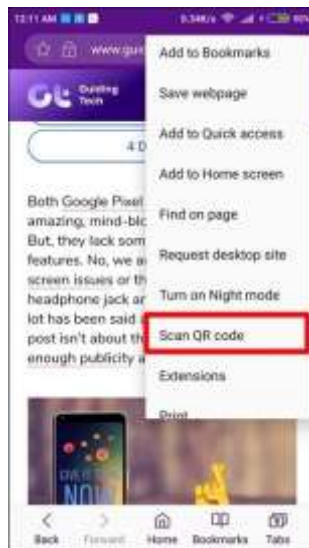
12:11 AM
0.34K/s
www.gui

Guiding Tech

4 D

Both Google Pixel amazing, mind-blo But, they lack som features. No, we a screen issues or th headphone jack ar lot has been said a post isn't about th enough publicity a

Add to Bookmarks
Save webpage
Add to Quick access
Add to Home screen
Find on page
Request desktop site
Turn on Night mode
Scan QR code
Extensions
Print

Back
Forward
Home
Bookmarks
Tabs